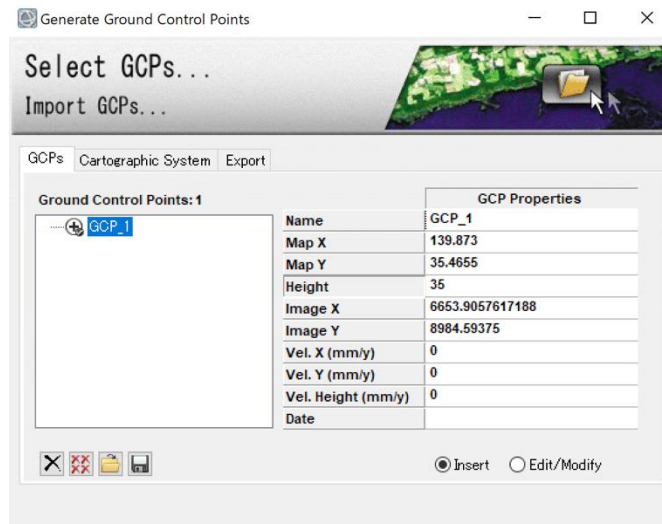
Generate Ground Control Points

Select GCPs...
Import GCPs...

GCPs | Cartographic System | Export

Ground Control Points: 1

GCP_1

| | GCP Properties |
|---|---|
| Name | GCP_1 |
| Map X | 139.873 |
| Map Y | 35.4655 |
| Height | 35 |
| Image X | 6653.9057617188 |
| Image Y | 8984.59375 |
| Vel. X (mm/y) | 0 |
| Vel. Y (mm/y) | 0 |
| Vel. Height (mm/y) | 0 |
| Date | |

Insert
Edit/Modify